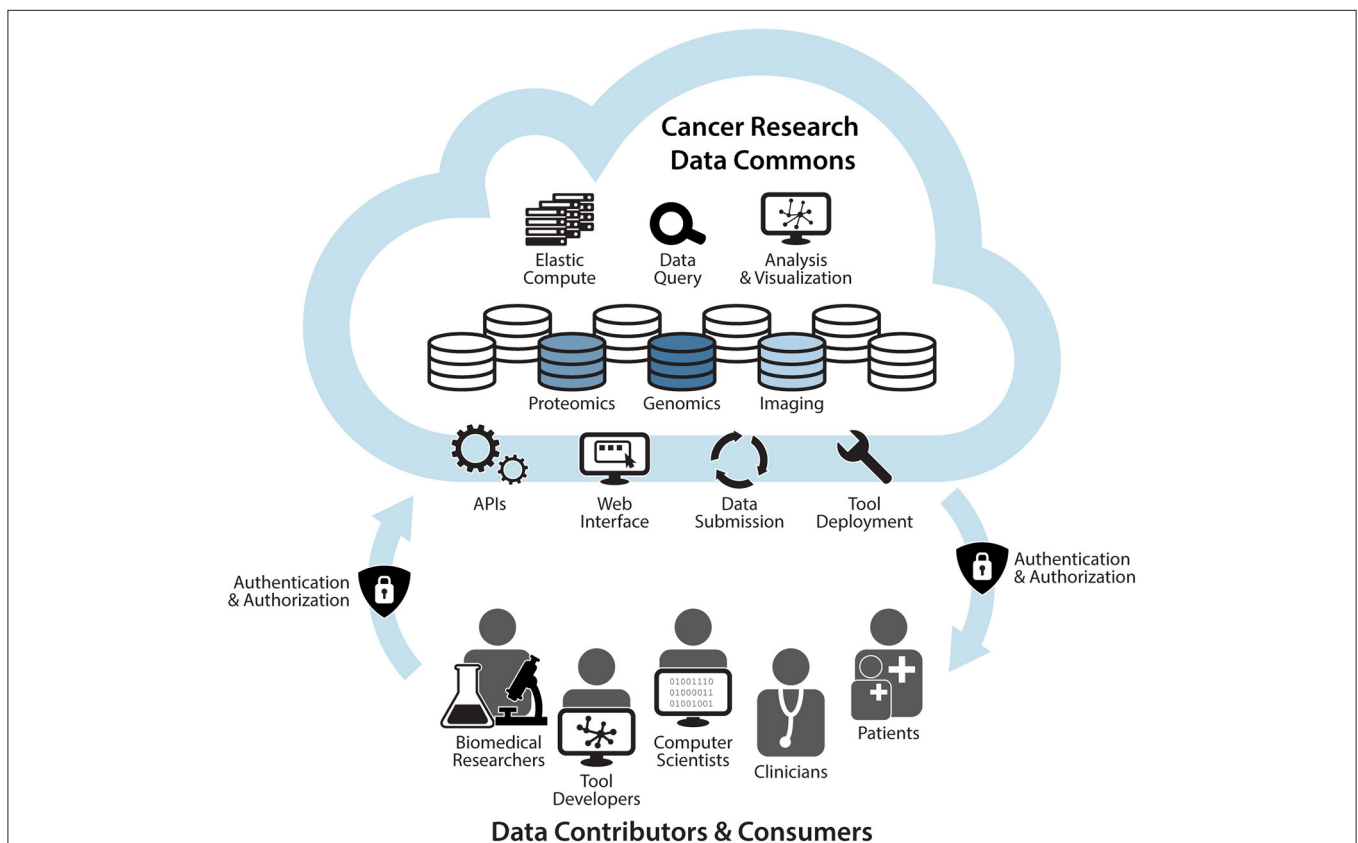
Cancer Research Data Commons

Elastic Compute

Data Query

Analysis & Visualization

Proteomics

Genomics

Imaging

APIs

Web Interface

Data Submission

Tool Deployment

Authentication & Authorization

Authentication & Authorization

01001110
01000011
01001001

Biomedical Researchers

Tool Developers

Computer Scientists

Clinicians

Patients

Data Contributors & Consumers